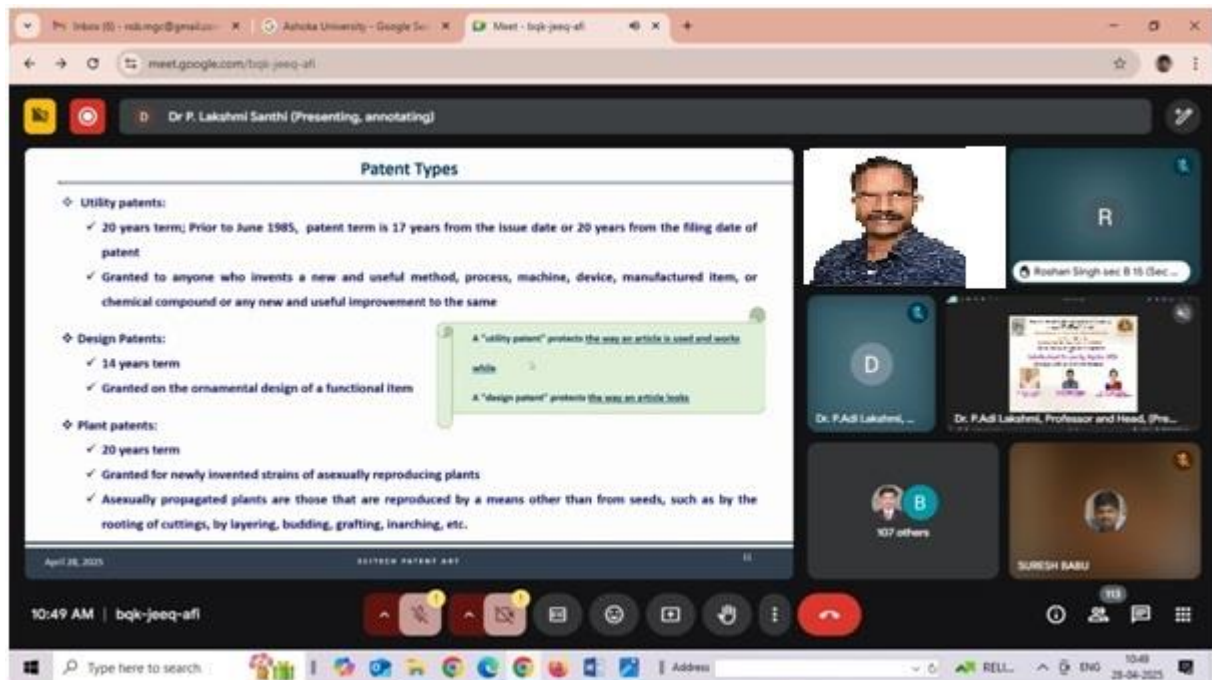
Inbox (5) - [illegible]@gmail.com | Ashoka University - Google Se | Meet - bqk-jeeq-afi

meet.google.com/bqk-jeeq-afi

Dr P. Lakshmi Santhi (Presenting, annotating)

Patent Types

❖ Utility patents:

✓ 20 years term; Prior to June 1985, patent term is 17 years from the issue date or 20 years from the filing date of patent

✓ Granted to anyone who invents a new and useful method, process, machine, device, manufactured item, or chemical compound or any new and useful improvement to the same

❖ Design Patents:

✓ 14 years term

✓ Granted on the ornamental design of a functional item

A "utility patent" protects the way an article is used and works while

A "design patent" protects the way an article looks

❖ Plant patents:

✓ 20 years term

✓ Granted for newly invented strains of asexually reproducing plants

✓ Asexually propagated plants are those that are reproduced by a means other than from seeds, such as by the rooting of cuttings, by layering, budding, grafting, inarching, etc.

April 28, 2025 | SCITECH PATENT ART | 11

R
Roshan Singh sec B 15 (Sec...

D
Dr. P.Adi Lakshmi, ...

Dr. P.Adi Lakshmi, Professor and Head, (Pre...

B
107 others

SURESH BABU

10:49 AM | bqk-jeeq-afi

113

Type here to search

Address

RELI...

ENG

10:49
28-04-2025